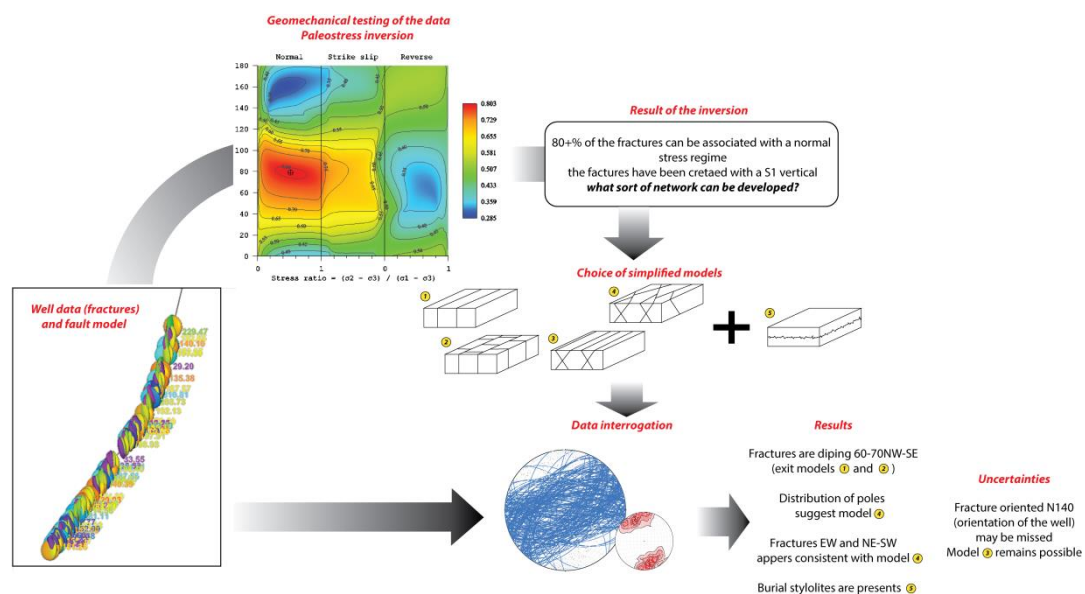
Geomechanical testing of the data
Paleostress inversion

Normal | Strike slip | Reverse

180
160
140
120
100
80
60
40
20
0

0 | 1 | 0 | 1
Stress ratio = (σ2 − σ3) / (σ1 − σ3)

0.803
0.729
0.655
0.581
0.507
0.433
0.359
0.285

Result of the inversion

80+% of the fractures can be associated with a normal stress regime
the factures have been cretaed with a S1 vertical
what sort of network can be developed?

Choice of simplified models

1
2
3
4
5

Well data (fractures) and fault model

229.47
149.19
29.20
135.38

Data interrogation

Results

Fractures are diping 60-70NW-SE (exit models 1 and 2)

Distribution of poles suggest model 4

Fractures EW and NE-SW appers consistent with model 4

Burial stylolites are presents 5

Uncertainties

Fracture oriented N140 (orientation of the well) may be missed
Model 3 remains possible